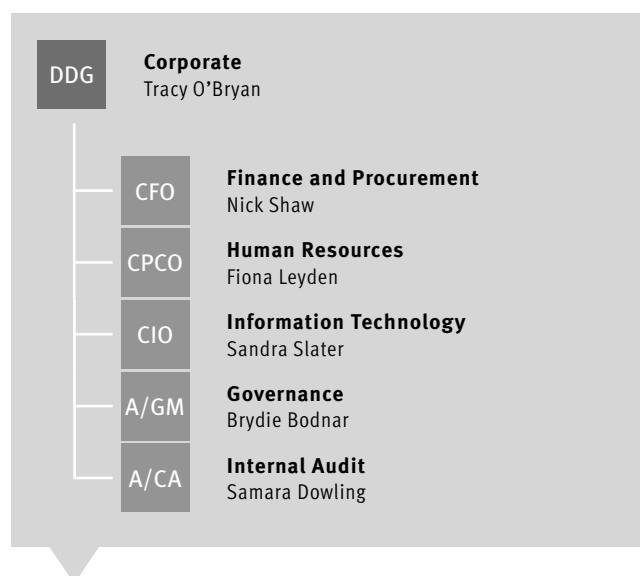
DDG

**Corporate**
Tracy O'Bryan

CFO

**Finance and Procurement**
Nick Shaw

CPCO

**Human Resources**
Fiona Leyden

CIO

**Information Technology**
Sandra Slater

A/GM

**Governance**
Brydie Bodnar

A/CA

**Internal Audit**
Samara Dowling